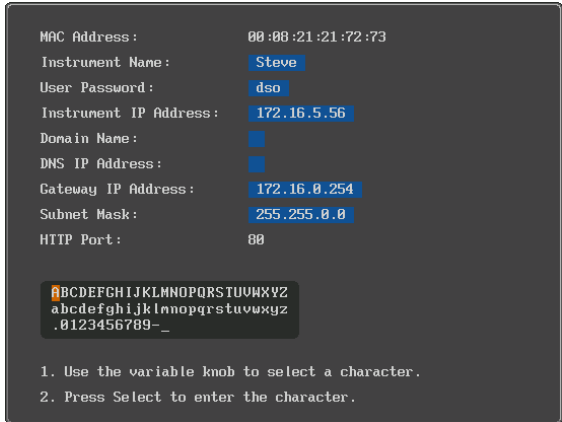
MAC Address: 00:08:21:21:72:73
Instrument Name: Steve
User Password: dso
Instrument IP Address: 172.16.5.56
Domain Name:
DNS IP Address:
Gateway IP Address: 172.16.0.254
Subnet Mask: 255.255.0.0
HTTP Port: 80

ABCDEFGHIJKLMNOPQRSTUVWXYZ
abcdefghijklmnopqrstuvwxyz
.0123456789-_

1. Use the variable knob to select a character.
2. Press Select to enter the character.